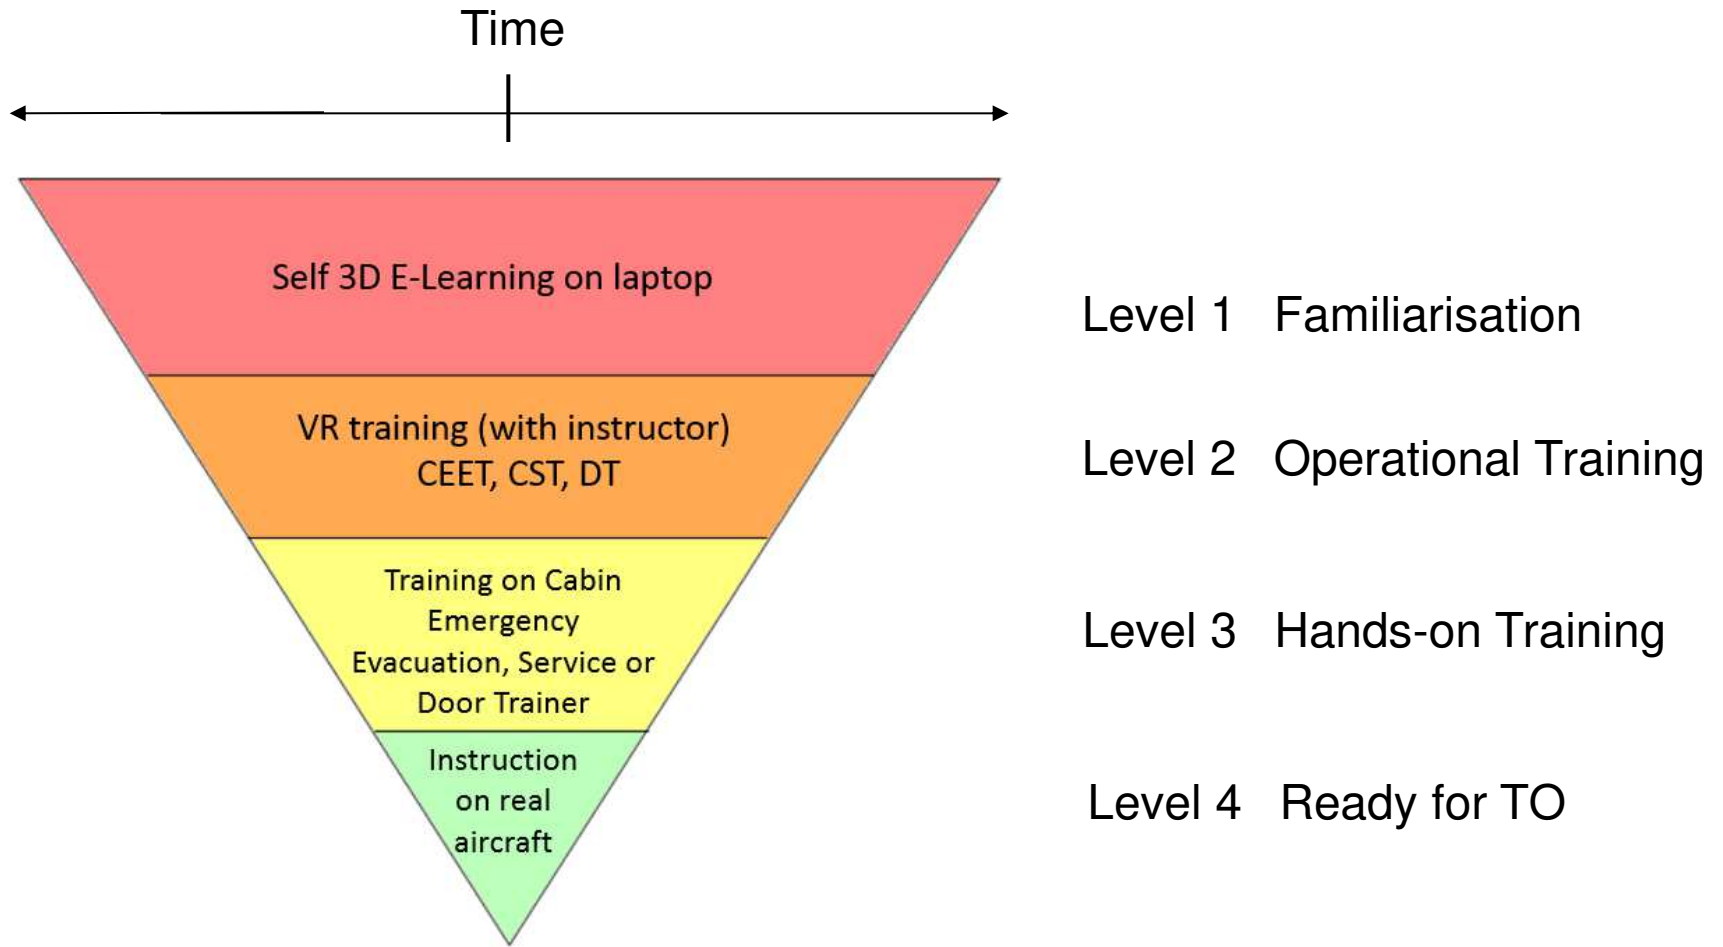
Time

Self 3D E-Learning on laptop

Level 1 Familiarisation

VR training (with instructor)
CEET, CST, DT

Level 2 Operational Training

Training on Cabin Emergency Evacuation, Service or Door Trainer

Level 3 Hands-on Training

Instruction on real aircraft

Level 4 Ready for TO